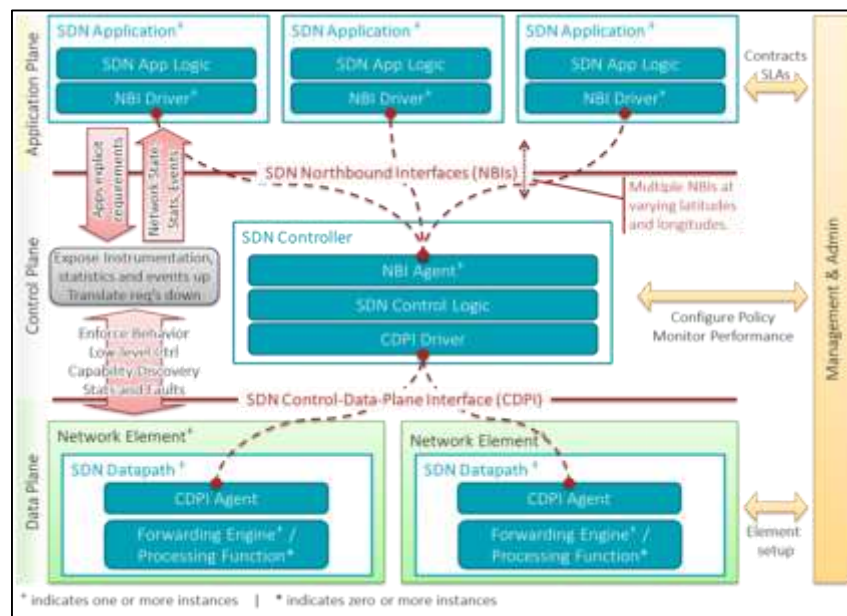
Application Plane

SDN Application⁺

SDN App Logic

NBI Driver⁺

SDN Application⁺

SDN App Logic

NBI Driver⁺

SDN Application⁺

SDN App Logic

NBI Driver⁺

Contracts SLAs

Apps explicit requirements

Network State, Stats, Events

SDN Northbound Interfaces (NBIs)

Multiple NBIs at varying latitudes and longitudes

Control Plane

Expose instrumentation, statistics and events up Translate req's down

SDN Controller

NBI Agent⁺

SDN Control Logic

CDPI Driver

Configure Policy Monitor Performance

Management & Admin

Enforce Behavior Low-level Ctrl Capability Discovery Stats and Faults

SDN Control-Data-Plane Interface (CDPI)

Data Plane

Network Element⁺

SDN Datapath⁺

CDPI Agent

Forwarding Engine⁺ / Processing Function*

Network Element⁺

SDN Datapath⁺

CDPI Agent

Forwarding Engine⁺ / Processing Function*

Element setup

⁺ indicates one or more instances | * indicates zero or more instances